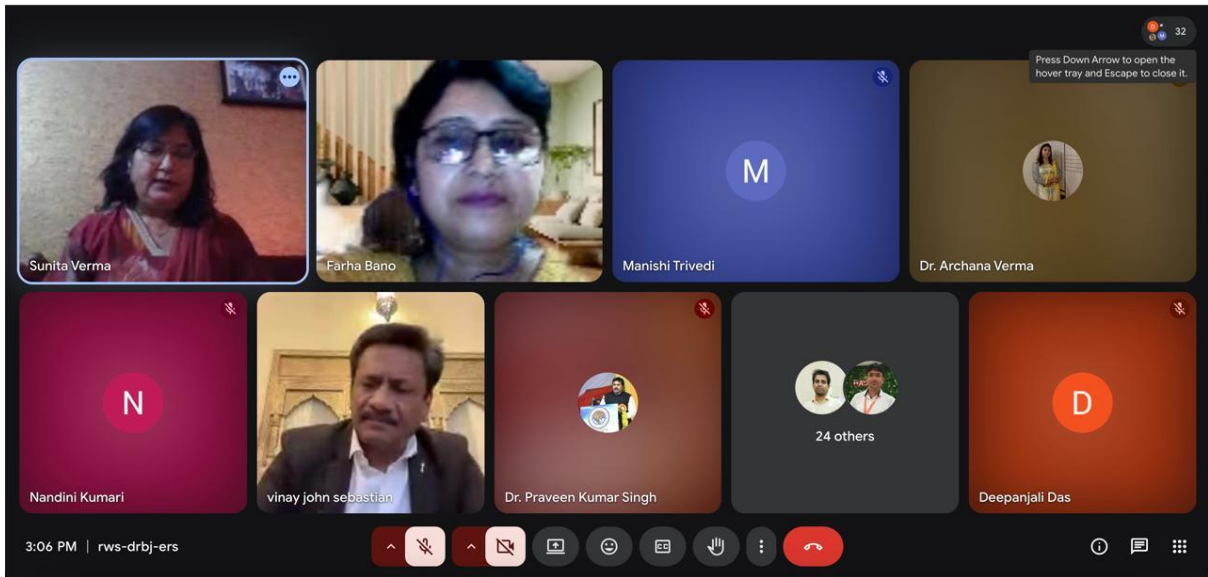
32

Press Down Arrow to open the hover tray and Escape to close it.

Sunita Verma

Farha Bano

M

Manishi Trivedi

Dr. Archana Verma

N

Nandini Kumari

vinay john sebastian

Dr. Praveen Kumar Singh

24 others

D

Deepanjali Das

3:06 PM | rws-drbj-ers